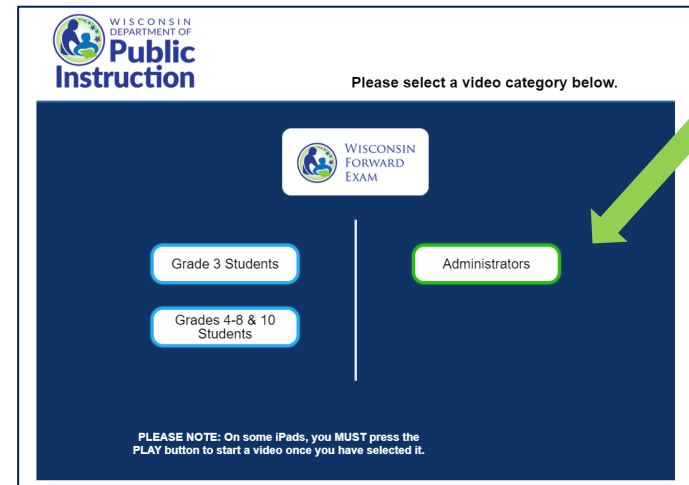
WISCONSIN DEPARTMENT OF Public Instruction

Please select a video category below.

WISCONSIN FORWARD EXAM

Grade 3 Students

Grades 4-8 & 10 Students

Administrators

PLEASE NOTE: On some iPads, you MUST press the PLAY button to start a video once you have selected it.